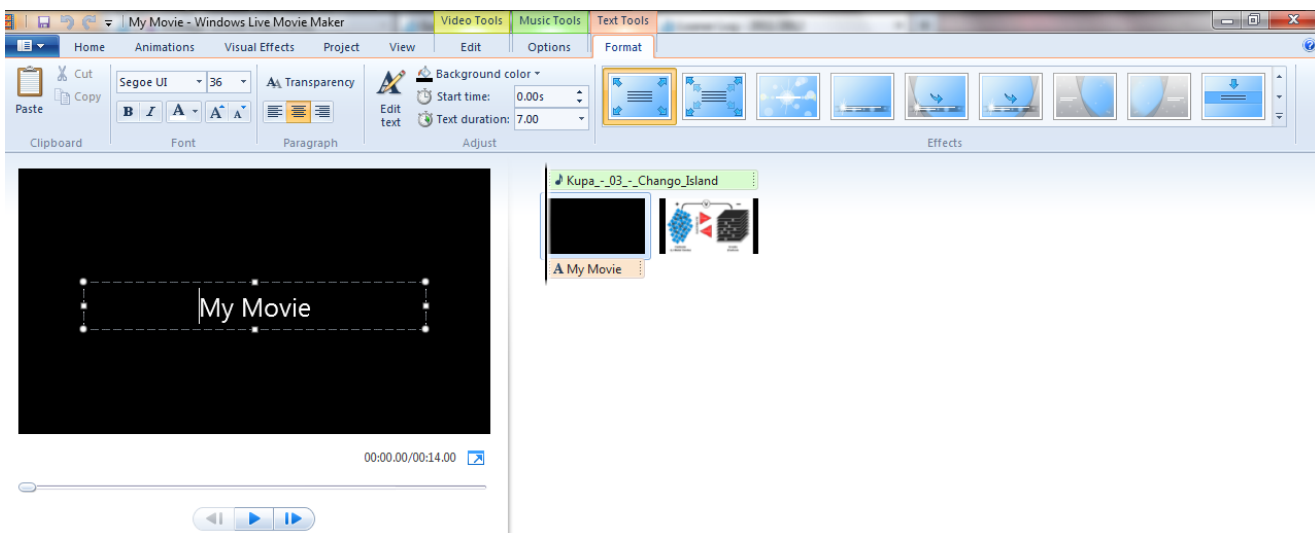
My Movie - Windows Live Movie Maker

Video Tools | Music Tools | Text Tools

Home | Animations | Visual Effects | Project | View | Edit | Options | Format

Paste
Cut
Copy
Clipboard

Segoe UI | 36
B | I | A | A | A
Font

Transparency
Paragraph

Edit text
Background color
Start time: 0.00s
Text duration: 7.00
Adjust

Effects

My Movie

00:00.00/00:14.00

Kupa_-_03_-_Chango_Island

My Movie